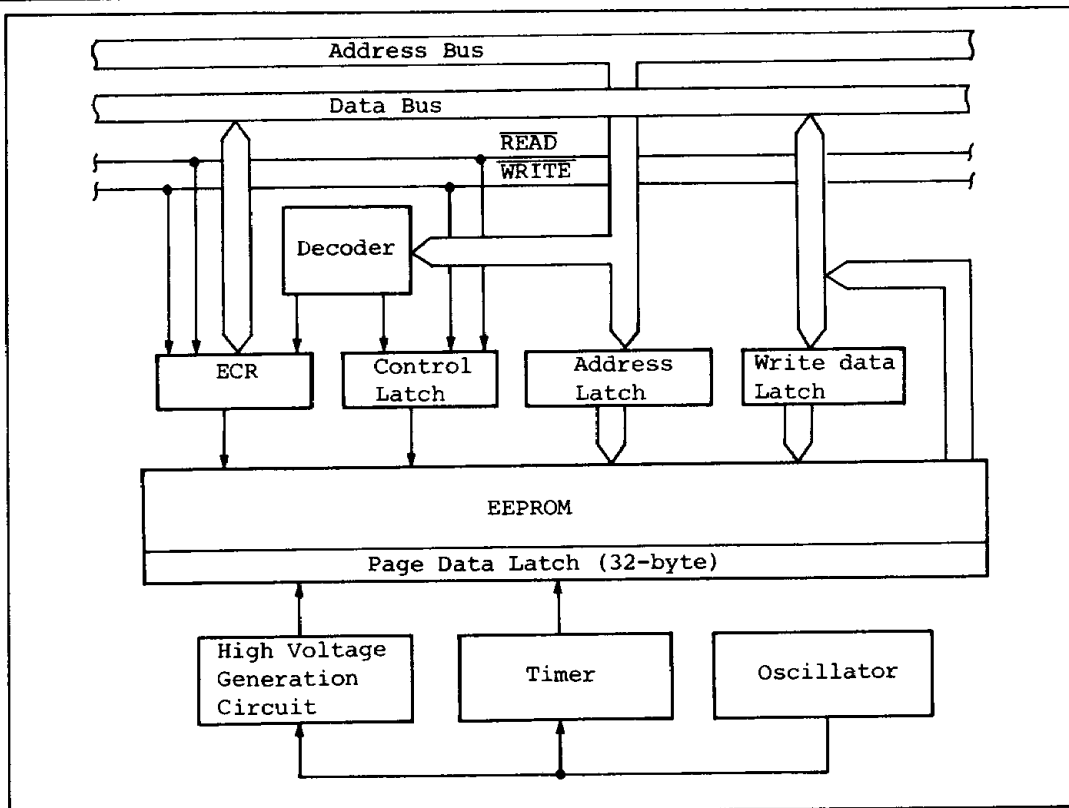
Address Bus

Data Bus

$\overline{READ}$

$\overline{WRITE}$

Decoder

ECR

Control Latch

Address Latch

Write data Latch

EEPROM

Page Data Latch (32-byte)

High Voltage Generation Circuit

Timer

Oscillator